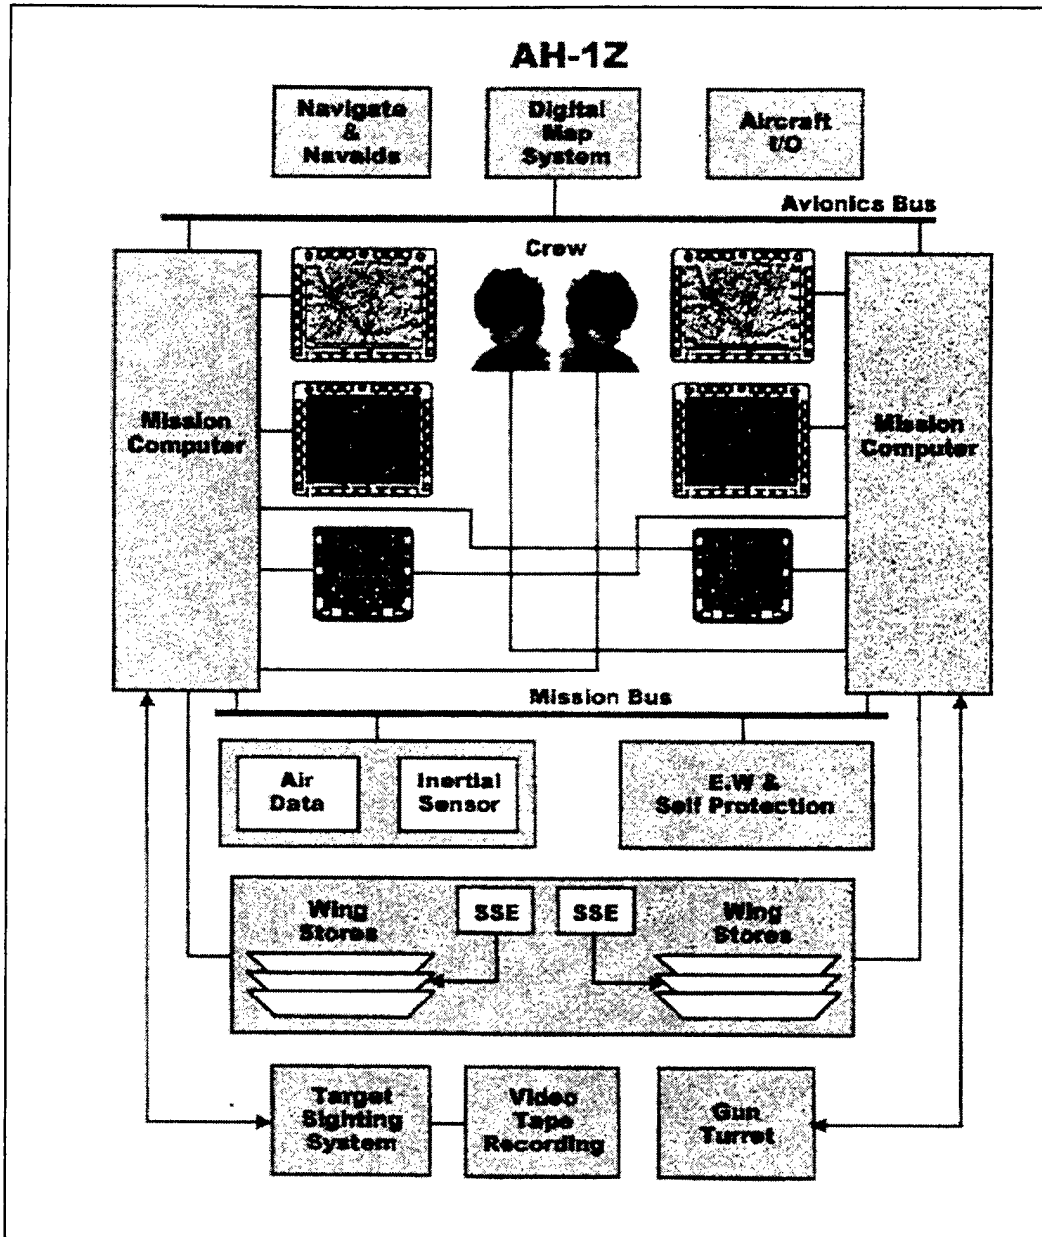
AH-1Z

Navigate & Navaids

Digital Map System

Aircraft I/O

Avionics Bus

Crew

Mission Computer

Mission Computer

Mission Bus

Air Data

Inertial Sensor

E.W & Self Protection

Wing Stores

SSE

SSE

Wing Stores

Target Sighting System

Video Tape Recording

Gun Turret